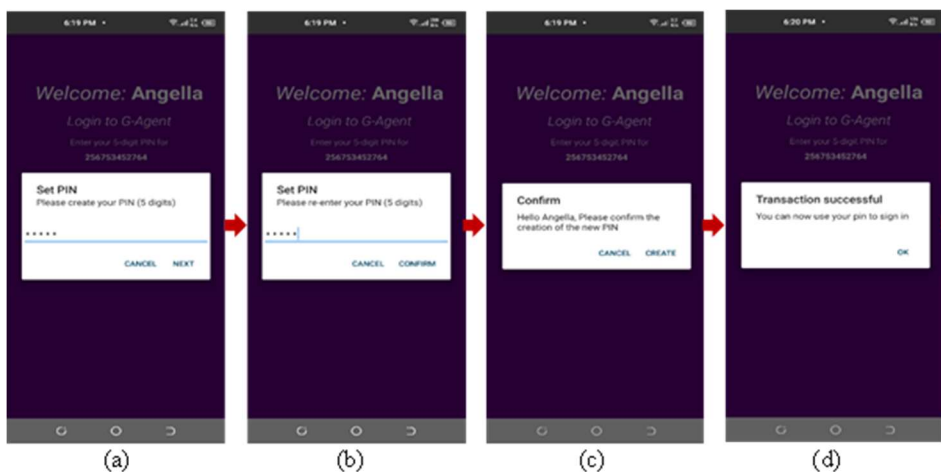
6:19 PM

Welcome: Angella

Login to G-Agent

Enter your 5-digit PIN for

256753452764

Set PIN

Please create your PIN (5 digits)

•••••

CANCEL NEXT

(a)

6:19 PM

Welcome: Angella

Login to G-Agent

Enter your 5-digit PIN for

256753452764

Set PIN

Please re-enter your PIN (5 digits)

•••••

CANCEL CONFIRM

(b)

6:19 PM

Welcome: Angella

Login to G-Agent

Enter your 5-digit PIN for

256753452764

Confirm

Hello Angella, Please confirm the creation of the new PIN

CANCEL CREATE

(c)

6:20 PM

Welcome: Angella

Login to G-Agent

Enter your 5-digit PIN for

256753452764

Transaction successful

You can now use your pin to sign in

OK

(d)